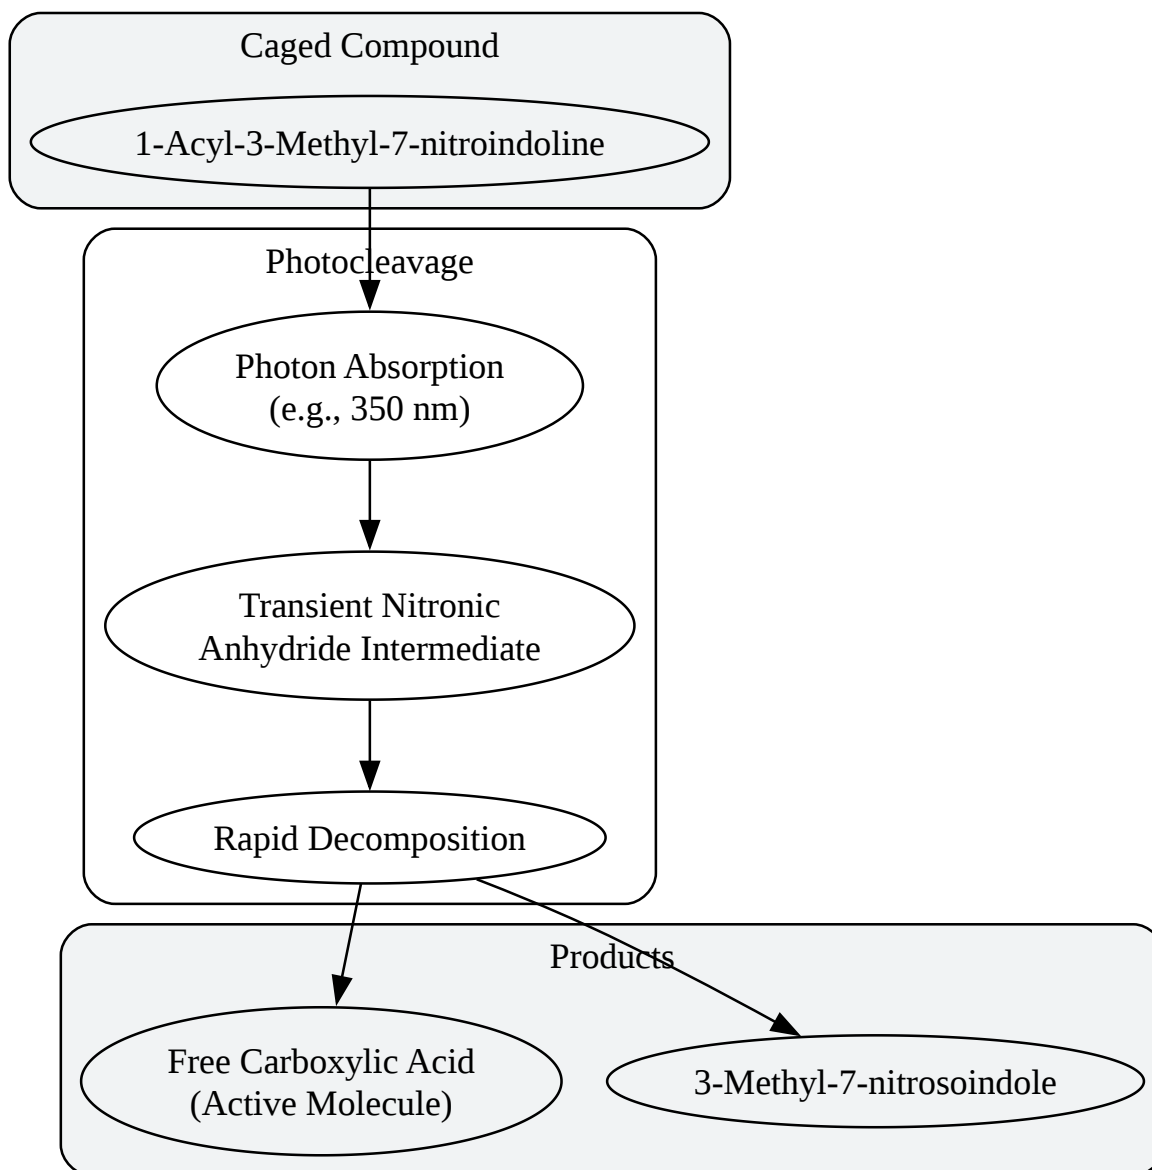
Caged Compound

1-Acyl-3-Methyl-7-nitroindoline

Photocleavage

Photon Absorption
(e.g., 350 nm)

Transient Nitronic
Anhydride Intermediate

Rapid Decomposition

Products

Free Carboxylic Acid
(Active Molecule)

3-Methyl-7-nitrosoindole